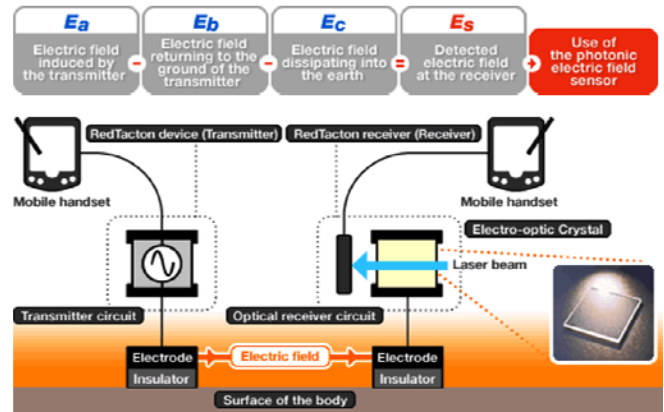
$E_a$
Electric field induced by the transmitter

-

$E_b$
Electric field returning to the ground of the transmitter

-

$E_c$
Electric field dissipating into the earth

=

$E_s$
Detected electric field at the receiver

Use of the photonic electric field sensor

RedTacton device (Transmitter)

RedTacton receiver (Receiver)

Mobile handset

Mobile handset

Electro-optic Crystal

Laser beam

Transmitter circuit

Optical receiver circuit

Electrode

Electric field

Electrode

Insulator

Insulator

Surface of the body